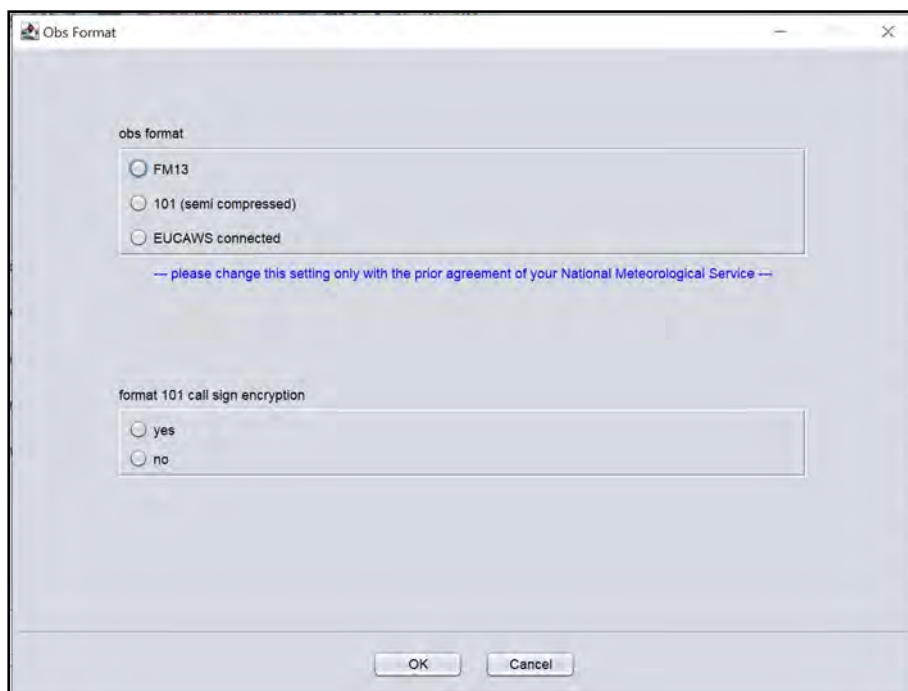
Obs Format

obs format

FM13

101 (semi compressed)

EUCAWS connected

--- please change this setting only with the prior agreement of your National Meteorological Service ---

format 101 call sign encryption

yes

no

OK

Cancel